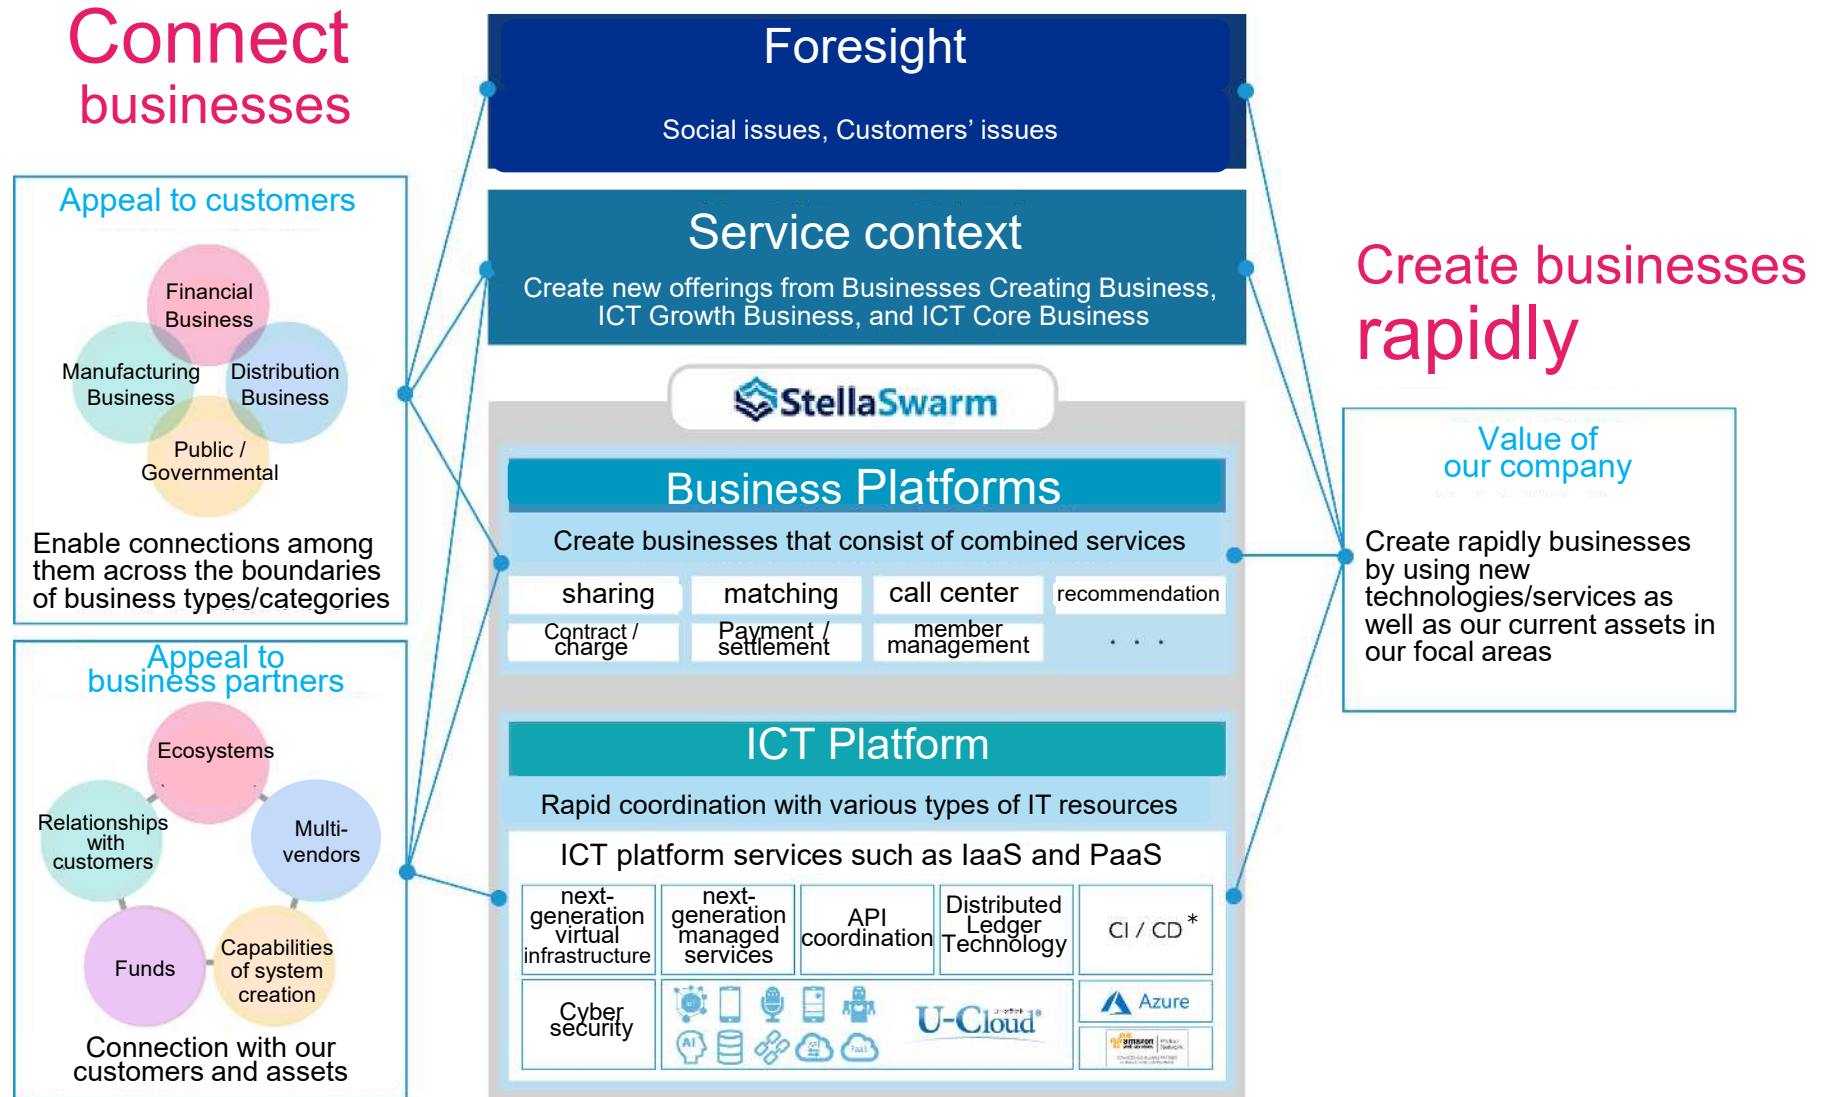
Connect businesses

Appeal to customers

Financial Business

Manufacturing Business

Distribution Business

Public / Governmental

Enable connections among them across the boundaries of business types/categories

Appeal to business partners

Ecosystems

Relationships with customers

Multi-vendors

Funds

Capabilities of system creation

Connection with our customers and assets

Foresight

Social issues, Customers' issues

Service context

Create new offerings from Businesses Creating Business, ICT Growth Business, and ICT Core Business

StellaSwarm

Business Platforms

Create businesses that consist of combined services

| sharing | matching | call center | recommendation |
|---|---|---|---|
| Contract / charge | Payment / settlement | member management | . . . |

ICT Platform

Rapid coordination with various types of IT resources

ICT platform services such as IaaS and PaaS

| next-generation virtual infrastructure | next-generation managed services | API coordination | Distributed Ledger Technology | CI / CD * |
|---|---|---|---|---|
| Cyber security | AI | U-Cloud | | Azure |

Create businesses rapidly

Value of our company

Create rapidly businesses by using new technologies/services as well as our current assets in our focal areas